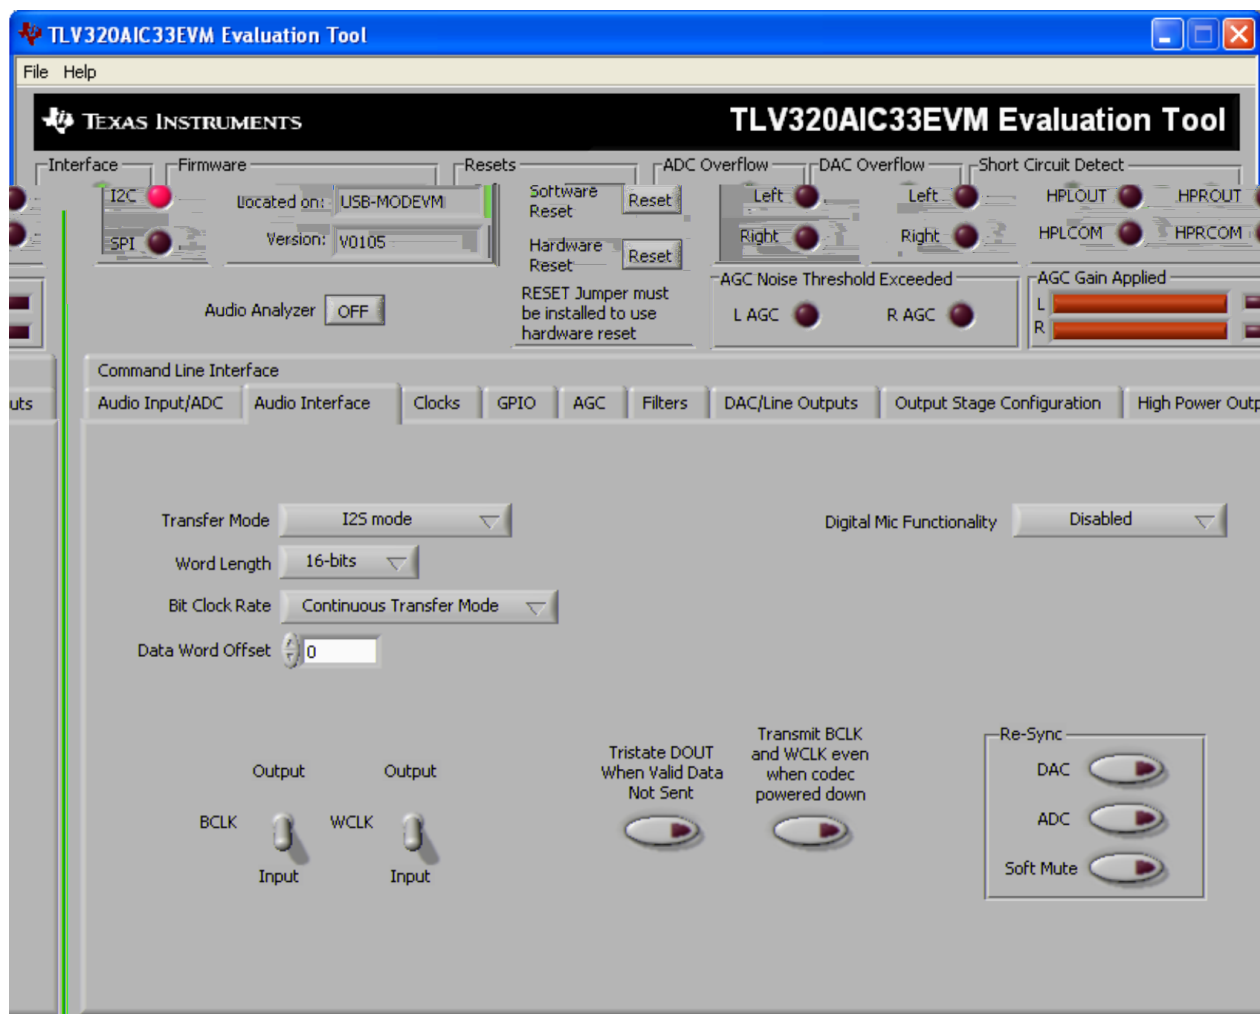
TLV320AIC33EVM Evaluation Tool

File Help

TEXAS INSTRUMENTS

TLV320AIC33EVM Evaluation Tool

Interface
I2C
SPI

Firmware
located on: USB-MODEVM
Version: V0105

Resets
Software Reset
Reset
Hardware Reset
Reset

RESET Jumper must be installed to use hardware reset

ADC Overflow
Left
Right

DAC Overflow
Left
Right

Short Circuit Detect
HPLOUT
HPROUT
HPLCOM
HPRCOM

AGC Noise Threshold Exceeded
L AGC
R AGC

AGC Gain Applied
L
R

Audio Analyzer OFF

uts

Command Line Interface

| Audio Input/ADC | Audio Interface | Clocks | GPIO | AGC | Filters | DAC/Line Outputs | Output Stage Configuration | High Power Outp |
|---|---|---|---|---|---|---|---|---|

Transfer Mode I2S mode

Word Length 16-bits

Bit Clock Rate Continuous Transfer Mode

Data Word Offset 0

Digital Mic Functionality Disabled

Output
BCLK
Input

Output
WCLK
Input

Tristate DOUT When Valid Data Not Sent

Transmit BCLK and WCLK even when codec powered down

Re-Sync
DAC
ADC
Soft Mute